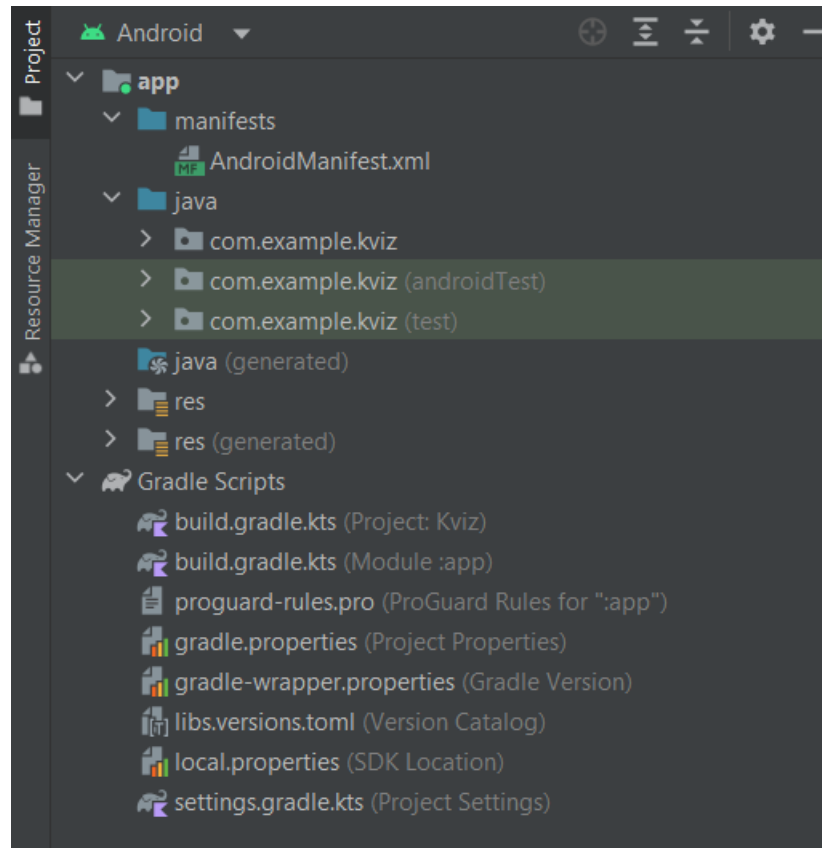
Project
Resource Manager
Android
app
manifests
AndroidManifest.xml
java
com.example.kviz
com.example.kviz (androidTest)
com.example.kviz (test)
java (generated)
res
res (generated)
Gradle Scripts
build.gradle.kts (Project: Kviz)
build.gradle.kts (Module :app)
proguard-rules.pro (ProGuard Rules for ":app")
gradle.properties (Project Properties)
gradle-wrapper.properties (Gradle Version)
libs.versions.toml (Version Catalog)
local.properties (SDK Location)
settings.gradle.kts (Project Settings)